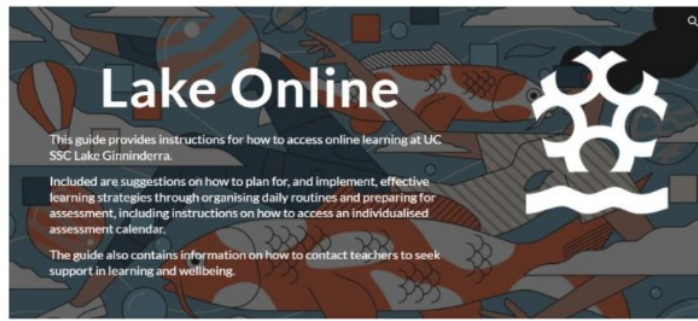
Lake Online

This guide provides instructions for how to access online learning at UC SSC Lake Ginninderra.

Included are suggestions on how to plan for, and implement, effective learning strategies through organising daily routines and preparing for assessment, including instructions on how to access an individualised assessment calendar.

The guide also contains information on how to contact teachers to seek support in learning and wellbeing.